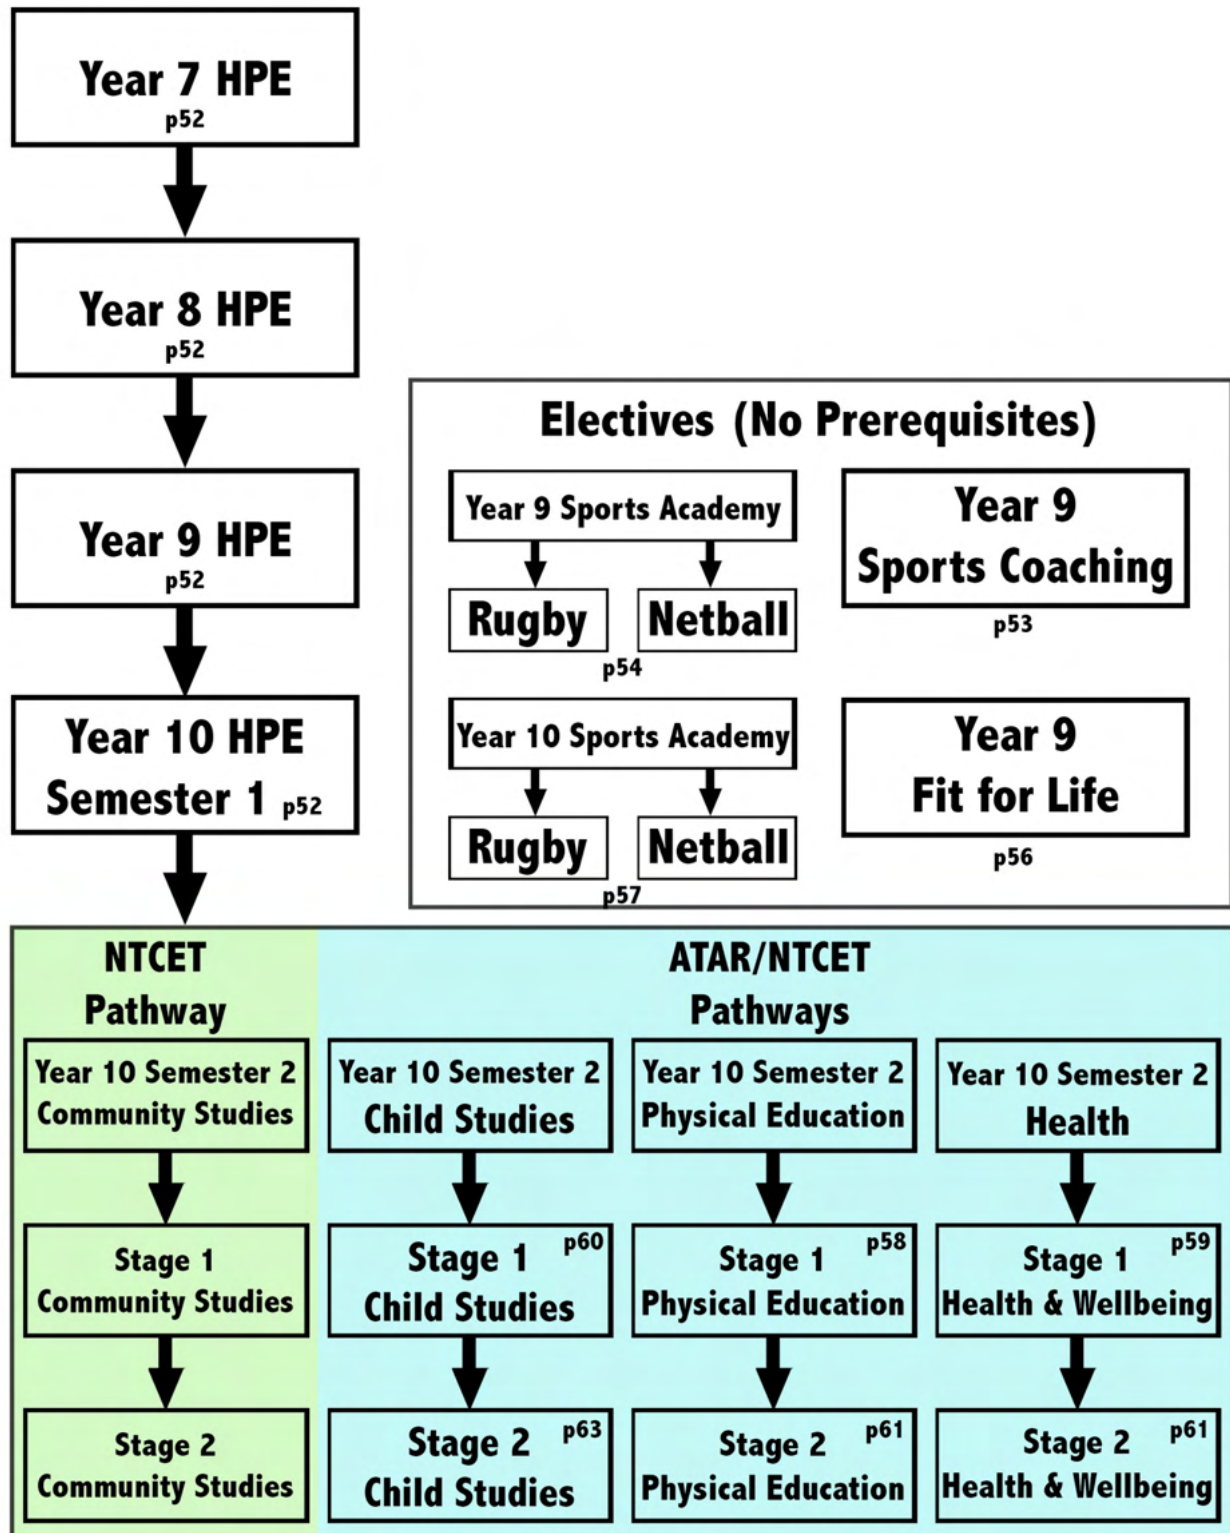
Year 7 HPE
p52

Year 8 HPE
p52

Year 9 HPE
p52

Year 10 HPE
Semester 1 p52

Electives (No Prerequisites)

Year 9 Sports Academy

Rugby

Netball

p54

Year 9
Sports Coaching
p53

Year 10 Sports Academy

Rugby

Netball

p57

Year 9
Fit for Life
p56

NTCET
Pathway

Year 10 Semester 2
Community Studies

Stage 1
Community Studies

Stage 2
Community Studies

ATAR/NTCET
Pathways

Year 10 Semester 2
Child Studies

Stage 1 p60
Child Studies

Stage 2 p63
Child Studies

Year 10 Semester 2
Physical Education

Stage 1 p58
Physical Education

Stage 2 p61
Physical Education

Year 10 Semester 2
Health

Stage 1 p59
Health & Wellbeing

Stage 2 p61
Health & Wellbeing